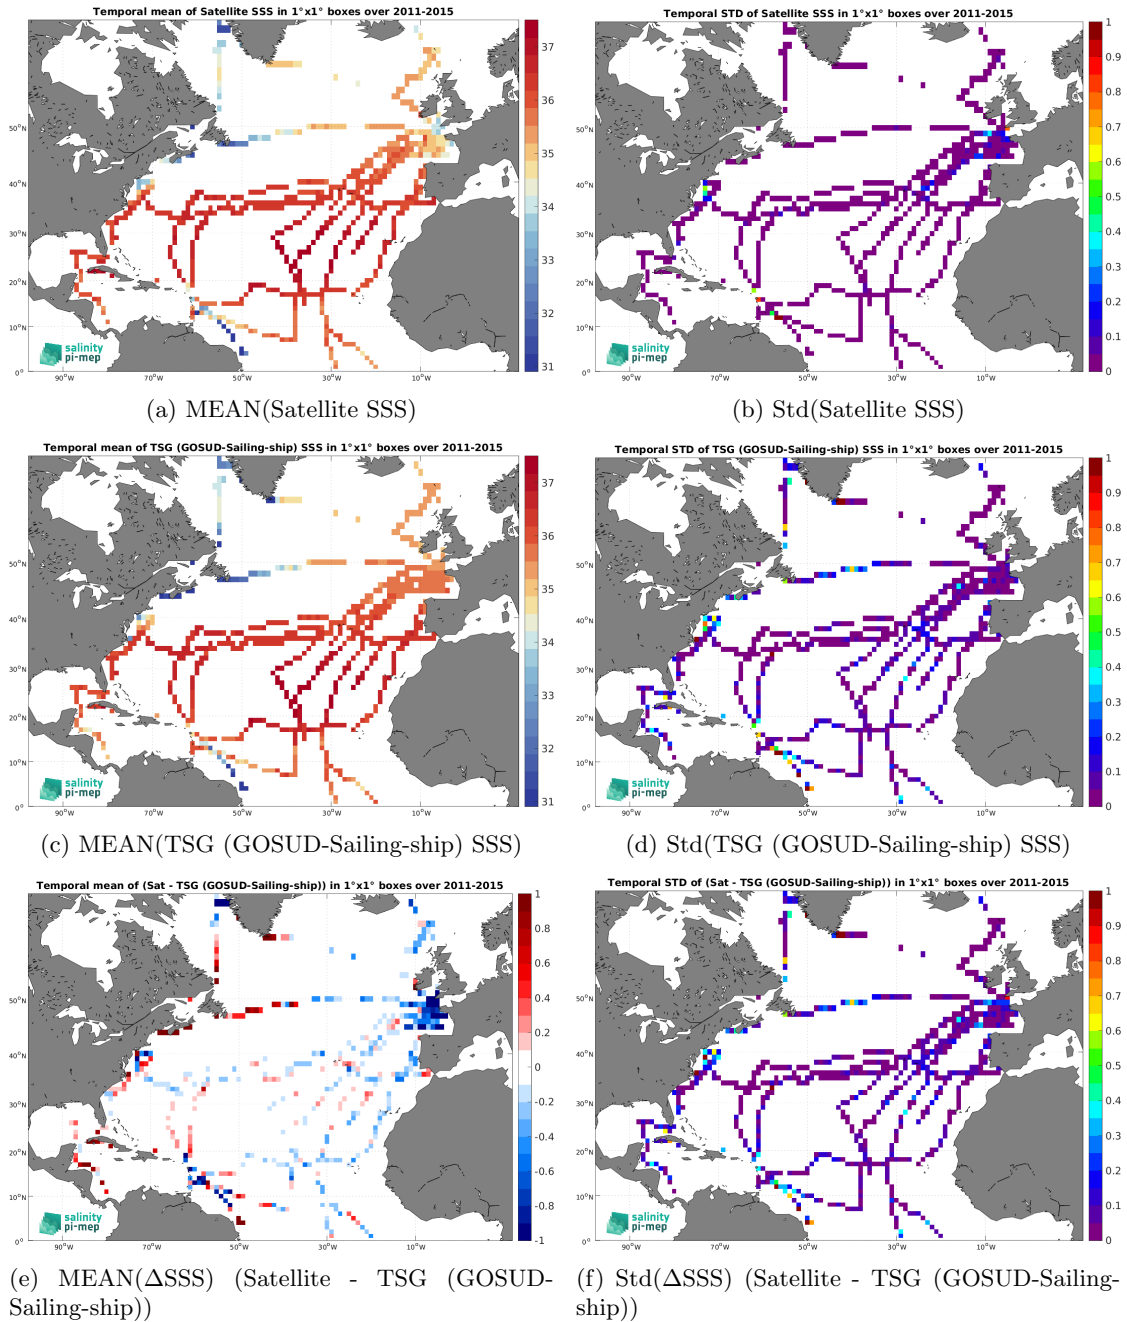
Temporal mean of Satellite SSS in 1°x1° boxes over 2011-2015

37
36
35
34
33
32
31

50°N
40°N
30°N
20°N
10°N
0°
90°W
70°W
50°W
30°W
10°W

salinity pi-mep

(a) MEAN(Satellite SSS)

Temporal STD of Satellite SSS in 1°x1° boxes over 2011-2015

1
0.9
0.8
0.7
0.6
0.5
0.4
0.3
0.2
0.1
0

50°N
40°N
30°N
20°N
10°N
0°
90°W
70°W
50°W
30°W
10°W

salinity pi-mep

(b) Std(Satellite SSS)

Temporal mean of TSG (GOSUD-Sailing-ship) SSS in 1°x1° boxes over 2011-2015

37
36
35
34
33
32
31

50°N
40°N
30°N
20°N
10°N
0°
90°W
70°W
50°W
30°W
10°W

salinity pi-mep

(c) MEAN(TSG (GOSUD-Sailing-ship) SSS)

Temporal STD of TSG (GOSUD-Sailing-ship) SSS in 1°x1° boxes over 2011-2015

1
0.9
0.8
0.7
0.6
0.5
0.4
0.3
0.2
0.1
0

50°N
40°N
30°N
20°N
10°N
0°
90°W
70°W
50°W
30°W
10°W

salinity pi-mep

(d) Std(TSG (GOSUD-Sailing-ship) SSS)

Temporal mean of (Sat - TSG (GOSUD-Sailing-ship)) in 1°x1° boxes over 2011-2015

1
0.8
0.6
0.4
0.2
0
-0.2
-0.4
-0.6
-0.8
-1

50°N
40°N
30°N
20°N
10°N
0°
90°W
70°W
50°W
30°W
10°W

salinity pi-mep

(e) MEAN(ΔSSS) (Satellite - TSG (GOSUD-Sailing-ship))

Temporal STD of (Sat - TSG (GOSUD-Sailing-ship)) in 1°x1° boxes over 2011-2015

1
0.9
0.8
0.7
0.6
0.5
0.4
0.3
0.2
0.1
0

50°N
40°N
30°N
20°N
10°N
0°
90°W
70°W
50°W
30°W
10°W

salinity pi-mep

(f) Std(ΔSSS) (Satellite - TSG (GOSUD-Sailing-ship))